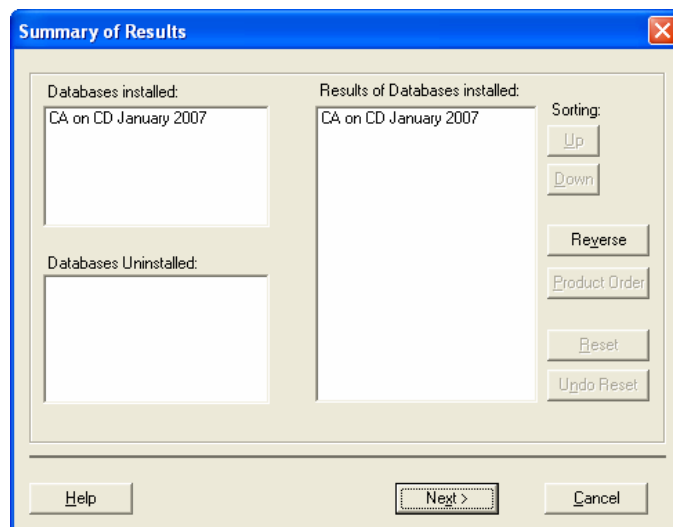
Summary of Results

Databases installed:
CA on CD January 2007

Databases Uninstalled:

Results of Databases installed:
CA on CD January 2007

Sorting:
Up
Down
Reverse
Product Order
Reset
Undo Reset

Help
Next >
Cancel